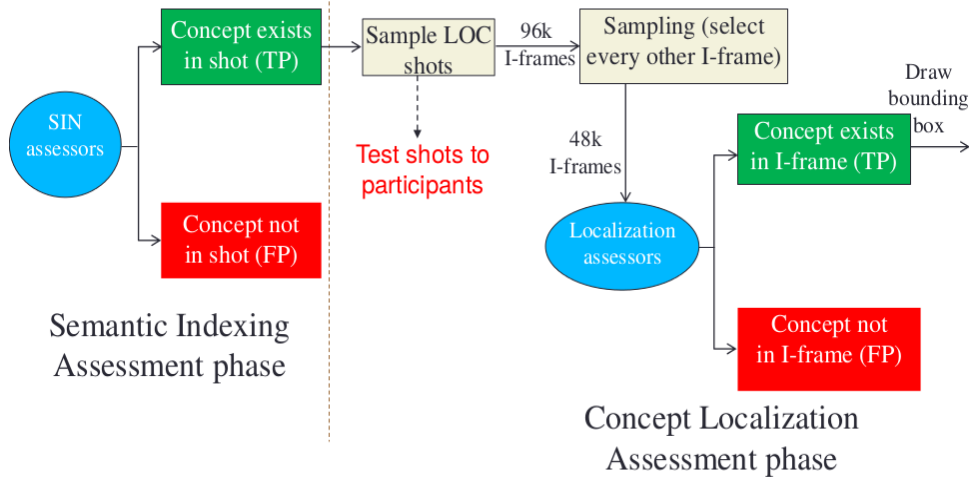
SIN assessors

Concept exists in shot (TP)

Concept not in shot (FP)

Semantic Indexing Assessment phase

Sample LOC shots

Test shots to participants

96k I-frames

Sampling (select every other I-frame)

48k I-frames

Localization assessors

Concept exists in I-frame (TP)

Draw bounding box

Concept not in I-frame (FP)

Concept Localization Assessment phase